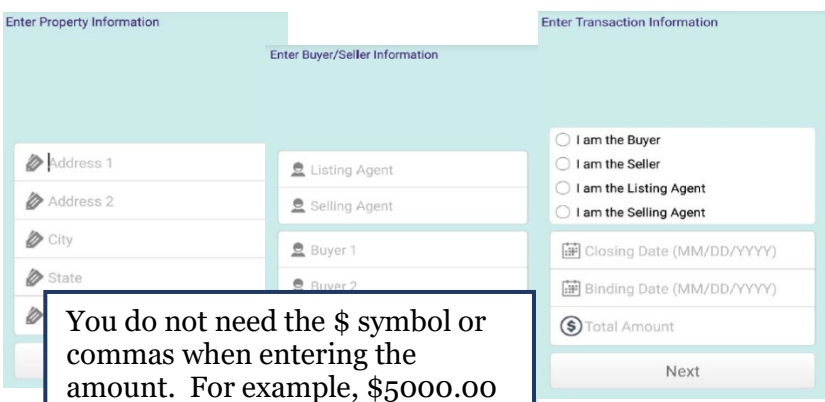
Enter Property Information

Address 1
Address 2
City
State

Enter Buyer/Seller Information

Listing Agent
Selling Agent
Buyer 1
Buyer 2

You do not need the $ symbol or commas when entering the amount. For example, $5000.00

Enter Transaction Information

I am the Buyer
I am the Seller
I am the Listing Agent
I am the Selling Agent

Closing Date (MM/DD/YYYY)
Binding Date (MM/DD/YYYY)
Total Amount

Next